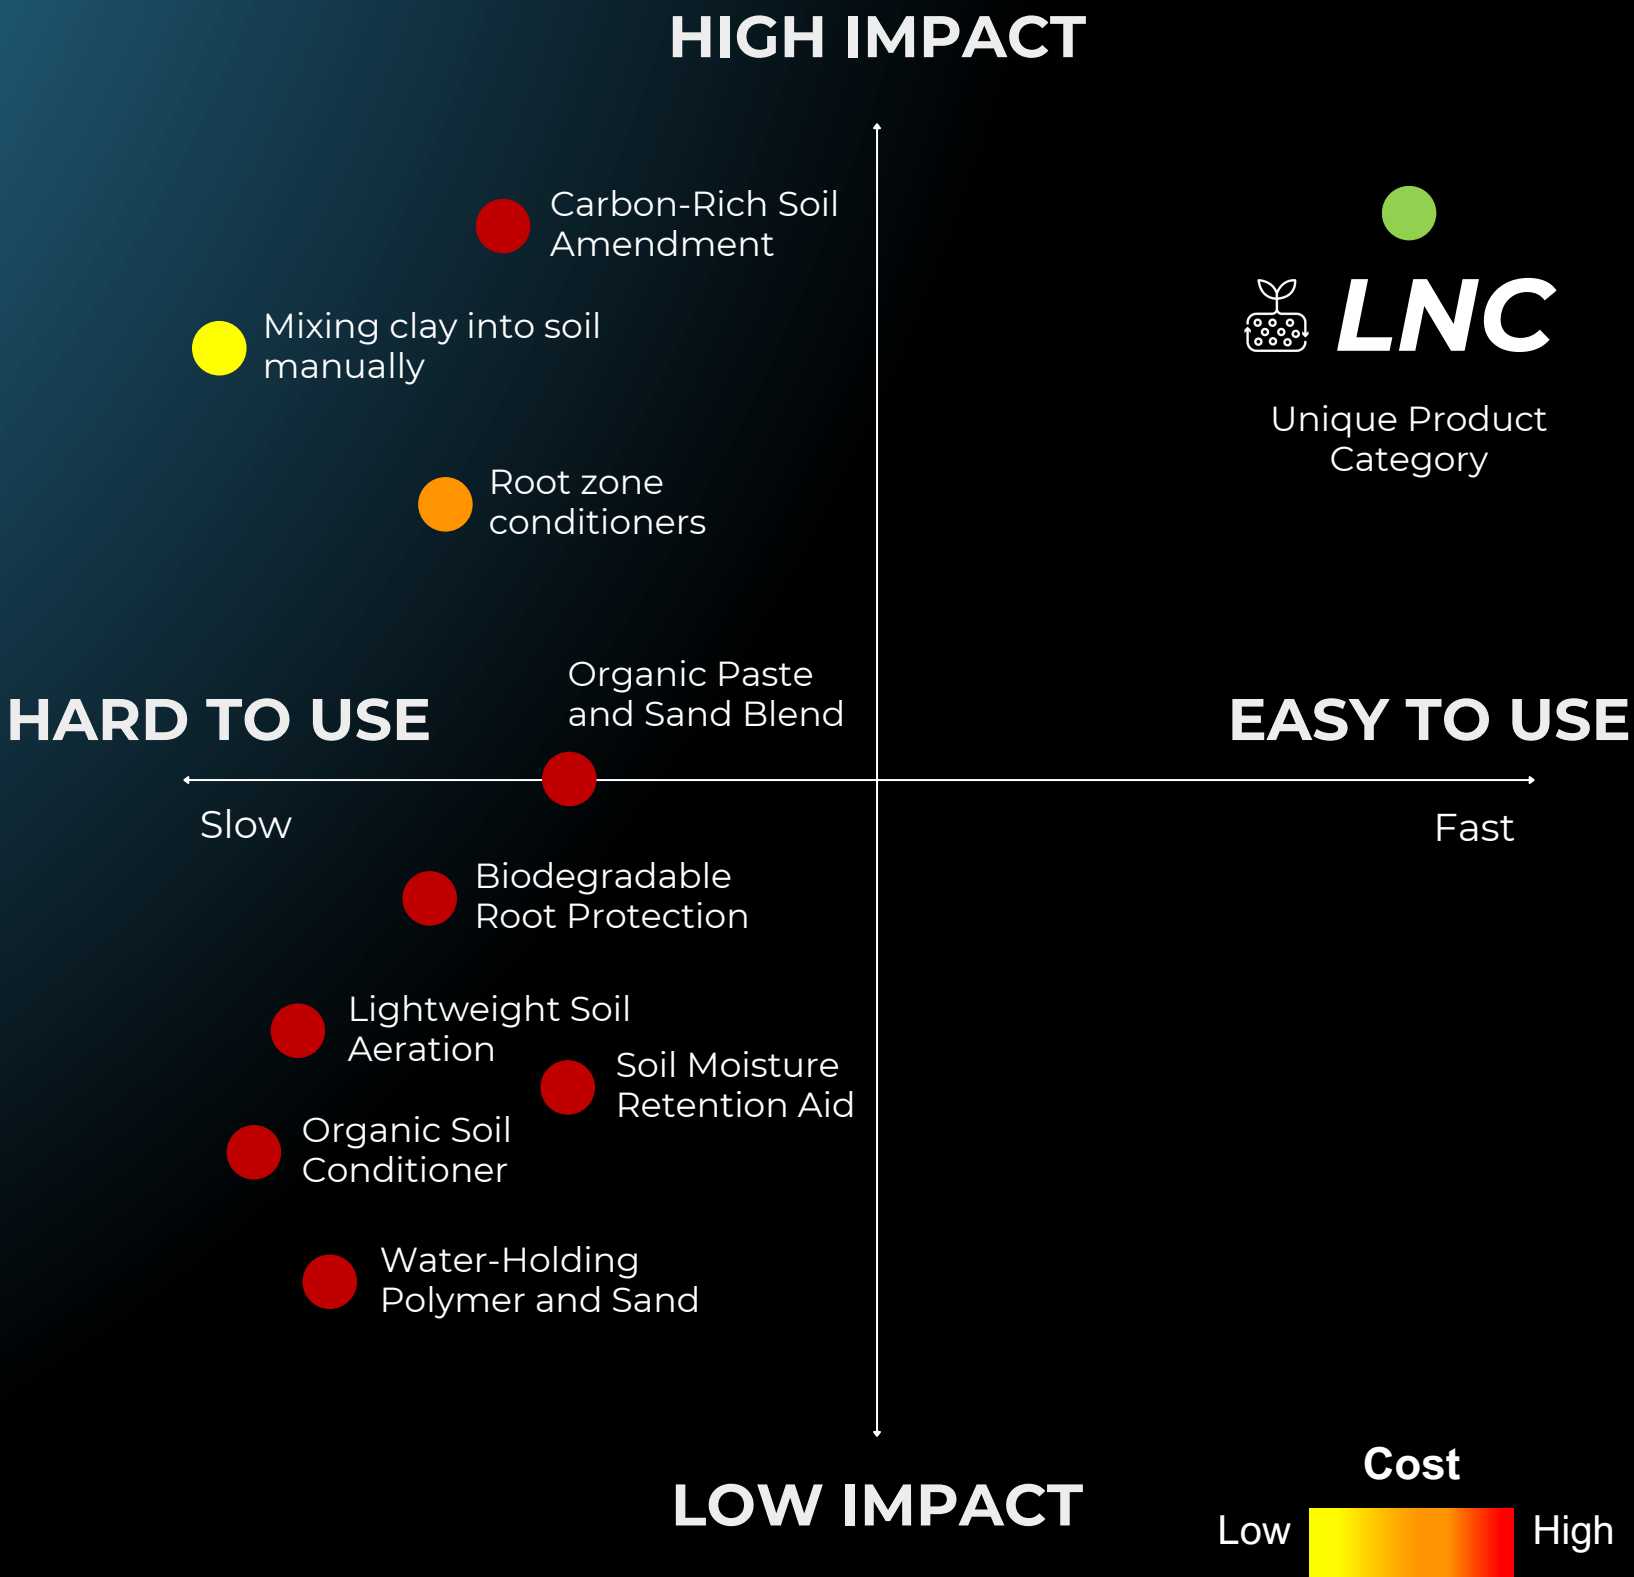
HIGH IMPACT

Carbon-Rich Soil Amendment

LNC

Mixing clay into soil manually

Unique Product Category

Root zone conditioners

Organic Paste and Sand Blend

HARD TO USE

EASY TO USE

Slow

Fast

Biodegradable Root Protection

Lightweight Soil Aeration

Soil Moisture Retention Aid

Organic Soil Conditioner

Water-Holding Polymer and Sand

LOW IMPACT

Cost

Low

High